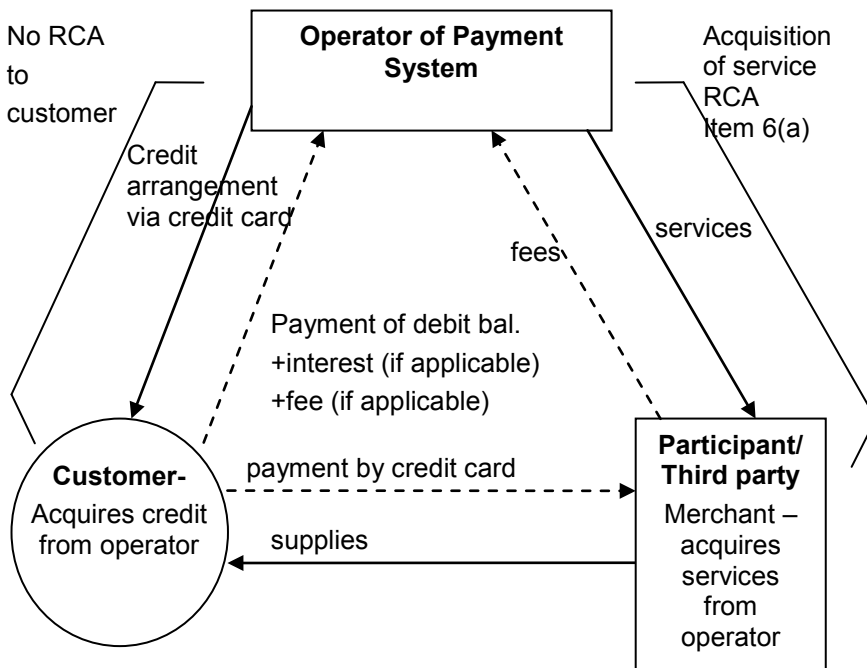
No RCA to customer

Operator of Payment System

Acquisition of service RCA Item 6(a)

Credit arrangement via credit card

fees

services

Payment of debit bal.
+interest (if applicable)
+fee (if applicable)

Customer-
Acquires credit from operator

payment by credit card

supplies

Participant/ Third party
Merchant – acquires services from operator